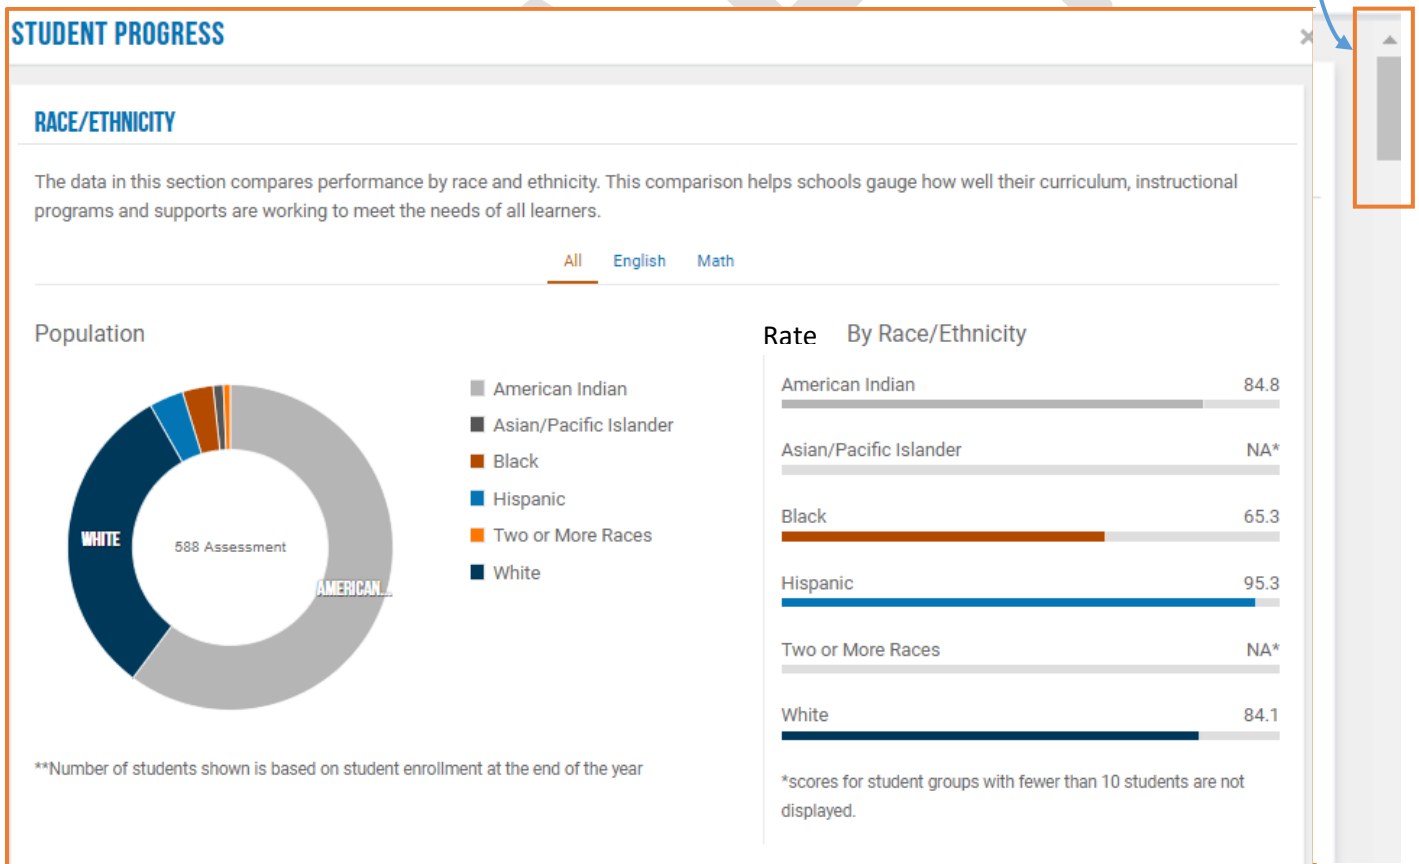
STUDENT PROGRESS

×

RACE/ETHNICITY

The data in this section compares performance by race and ethnicity. This comparison helps schools gauge how well their curriculum, instructional programs and supports are working to meet the needs of all learners.

All English Math

Population

WHITE

588 Assessment

AMERICAN...

American Indian
Asian/Pacific Islander
Black
Hispanic
Two or More Races
White

**Number of students shown is based on student enrollment at the end of the year

Rate By Race/Ethnicity

| | |
|---|---|
| American Indian | 84.8 |
| Asian/Pacific Islander | NA* |
| Black | 65.3 |
| Hispanic | 95.3 |
| Two or More Races | NA* |
| White | 84.1 |

*scores for student groups with fewer than 10 students are not displayed.